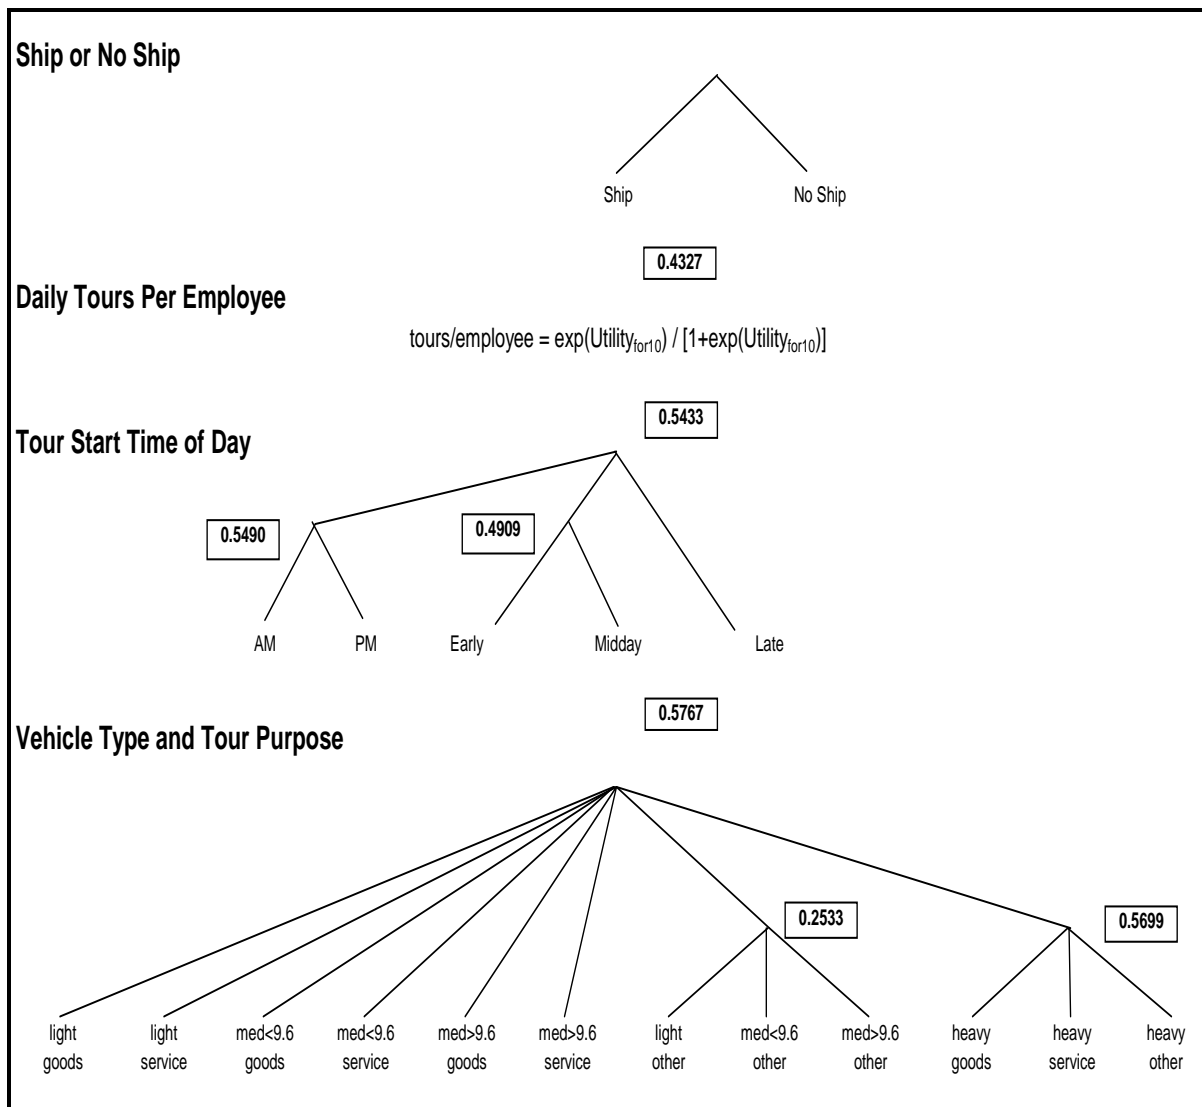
Ship or No Ship

Ship No Ship

0.4327

Daily Tours Per Employee

tours/employee = exp(Utility$_{for10}$) / [1+exp(Utility$_{for10}$)]

0.5433

Tour Start Time of Day

0.5490

0.4909

AM PM Early Midday Late

0.5767

Vehicle Type and Tour Purpose

0.2533

0.5699

light goods light service med<9.6 goods med<9.6 service med>9.6 goods med>9.6 service light other med<9.6 other med>9.6 other heavy goods heavy service heavy other